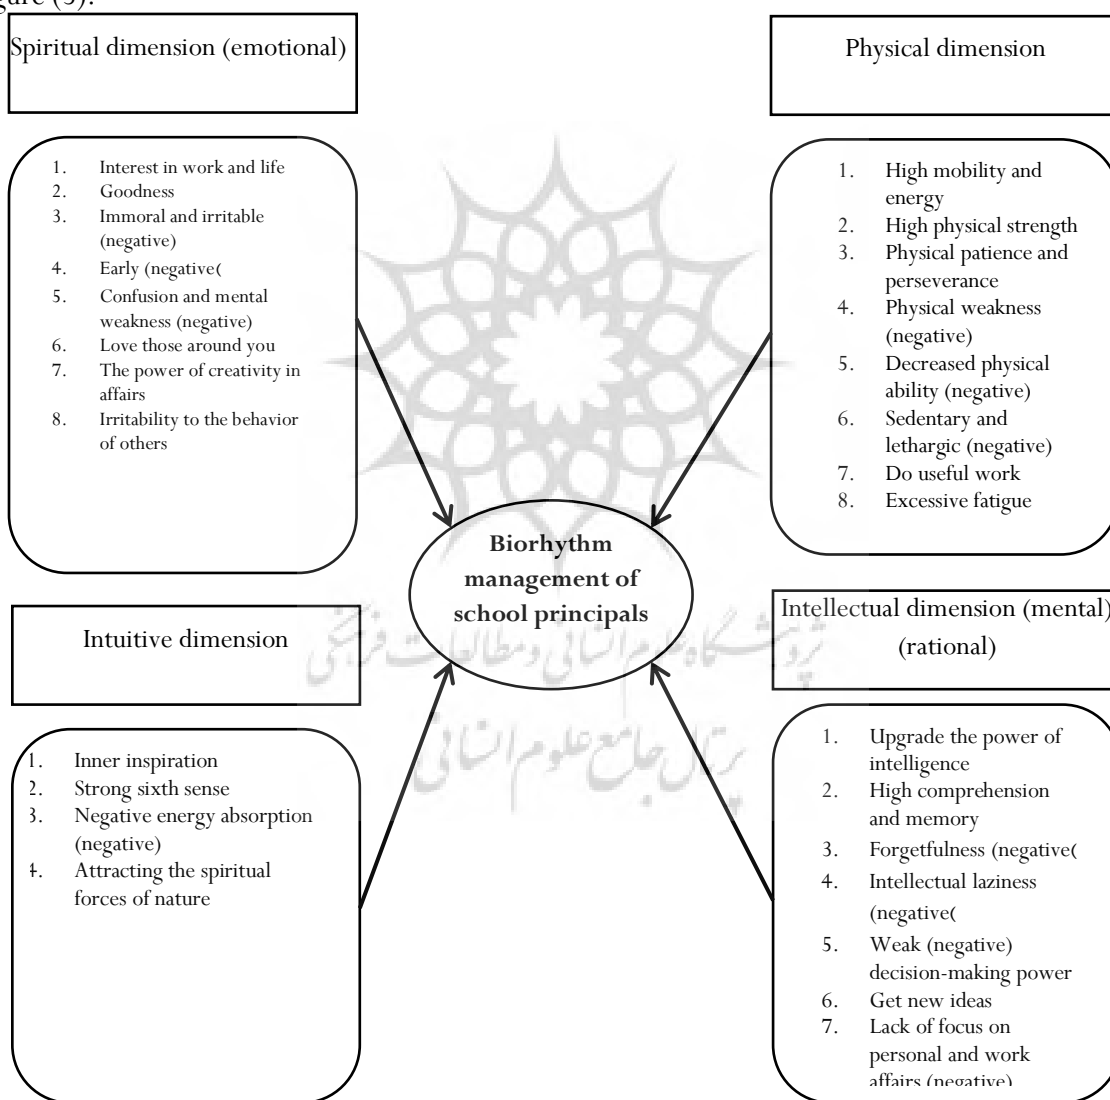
gure (5).

Spiritual dimension (emotional)

1. Interest in work and life
2. Goodness
3. Immoral and irritable (negative)
4. Early (negative(
5. Confusion and mental weakness (negative)
6. Love those around you
7. The power of creativity in affairs
8. Irritability to the behavior of others

Physical dimension

1. High mobility and energy
2. High physical strength
3. Physical patience and perseverance
4. Physical weakness (negative)
5. Decreased physical ability (negative)
6. Sedentary and lethargic (negative)
7. Do useful work
8. Excessive fatigue

Biorhythm management of school principals

Intuitive dimension

1. Inner inspiration
2. Strong sixth sense
3. Negative energy absorption (negative)
4. Attracting the spiritual forces of nature

Intellectual dimension (mental) (rational)

1. Upgrade the power of intelligence
2. High comprehension and memory
3. Forgetfulness (negative(
4. Intellectual laziness (negative(
5. Weak (negative) decision-making power
6. Get new ideas
7. Lack of focus on personal and work affairs (negative)

پژوهشگاه علوم انسانی و مطالعات فرهنگی
پرتال جامع علوم انسانی